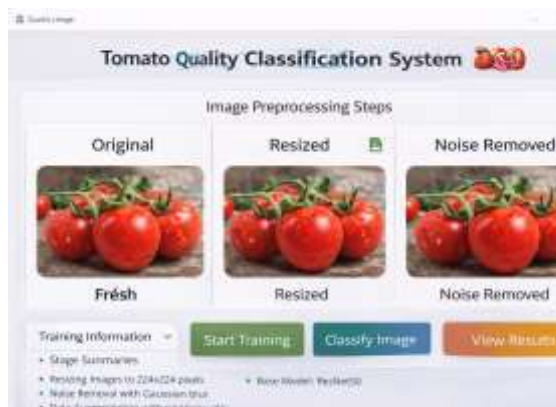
Quality Image

Tomato Quality Classification System

Image Preprocessing Steps

Original

Resized

Noise Removed

Frésh

Resized

Noise Removed

Training Information

Start Training

Classify Image

View Results

• Stage Summaries

• Resizing Images to 224x224 pixels

• Noise Removal with Gaussian blur

• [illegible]

• Base Model: ResNet50